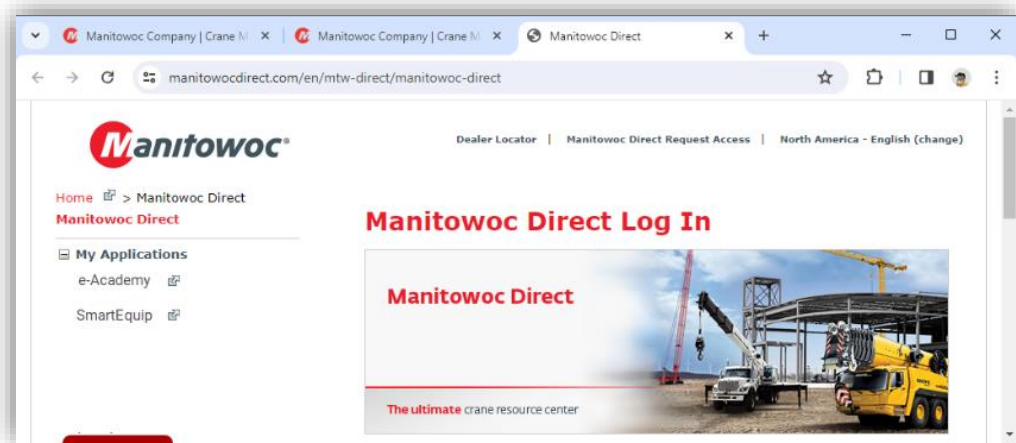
Manitowoc Company | Crane M ×
Manitowoc Company | Crane M ×
Manitowoc Direct ×
+

manitowocdirect.com/en/mtw-direct/manitowoc-direct

Manitowoc

Dealer Locator | Manitowoc Direct Request Access | North America - English (change)

Home > Manitowoc Direct
Manitowoc Direct

⊟ My Applications
e-Academy
SmartEquip

Manitowoc Direct Log In

Manitowoc Direct

The ultimate crane resource center